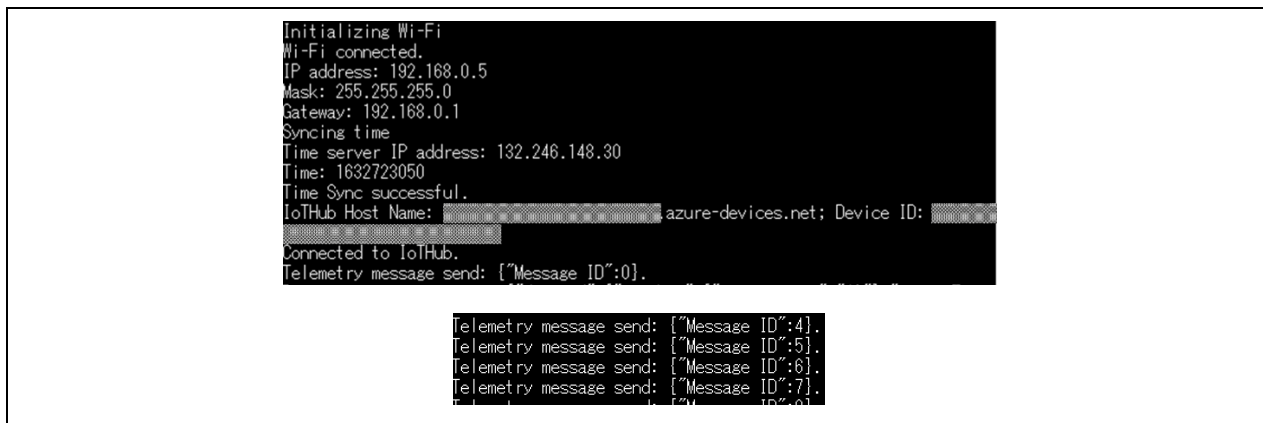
Initializing Wi-Fi
Wi-Fi connected.
IP address: 192.168.0.5
Mask: 255.255.255.0
Gateway: 192.168.0.1
Syncing time
Time server IP address: 132.246.148.30
Time: 1632723050
Time Sync successful.
IoTHub Host Name: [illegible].azure-devices.net; Device ID: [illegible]
Connected to IoTHub.
Telemetry message send: {"Message ID":0}.

Telemetry message send: {"Message ID":4}.
Telemetry message send: {"Message ID":5}.
Telemetry message send: {"Message ID":6}.
Telemetry message send: {"Message ID":7}.
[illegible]